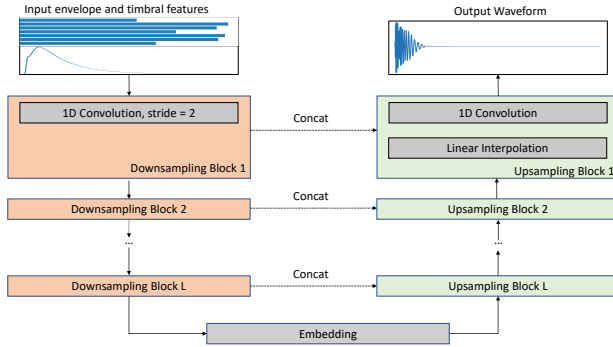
Input envelope and timbral features

Output Waveform

1D Convolution, stride = 2

Downsampling Block 1

Concat

1D Convolution

Linear Interpolation

Upsampling Block 1

Downsampling Block 2

Concat

Upsampling Block 2

...

...

Downsampling Block L

Concat

Upsampling Block L

Embedding